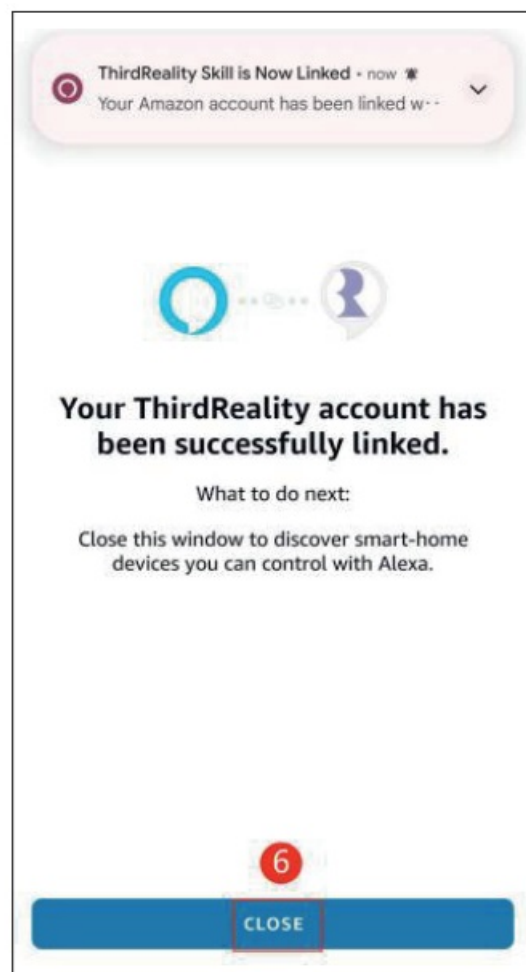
ThirdReality Skill is Now Linked • now
Your Amazon account has been linked w···

Your ThirdReality account has been successfully linked.

What to do next:

Close this window to discover smart-home devices you can control with Alexa.

6

CLOSE